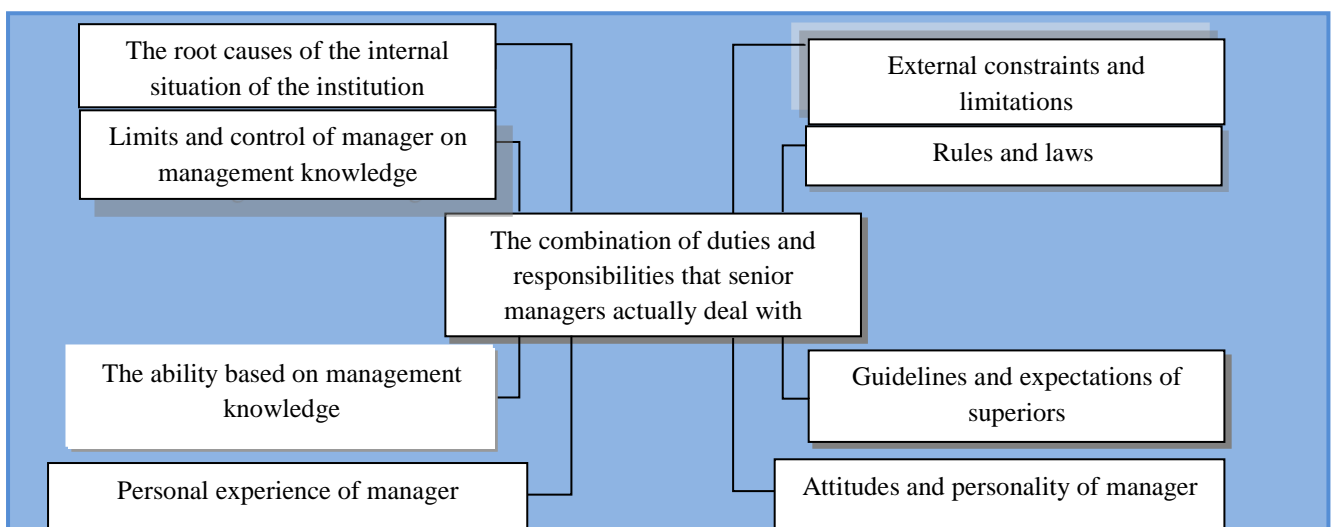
The root causes of the internal situation of the institution

Limits and control of manager on management knowledge

External constraints and limitations

Rules and laws

The combination of duties and responsibilities that senior managers actually deal with

The ability based on management knowledge

Guidelines and expectations of superiors

Personal experience of manager

Attitudes and personality of manager